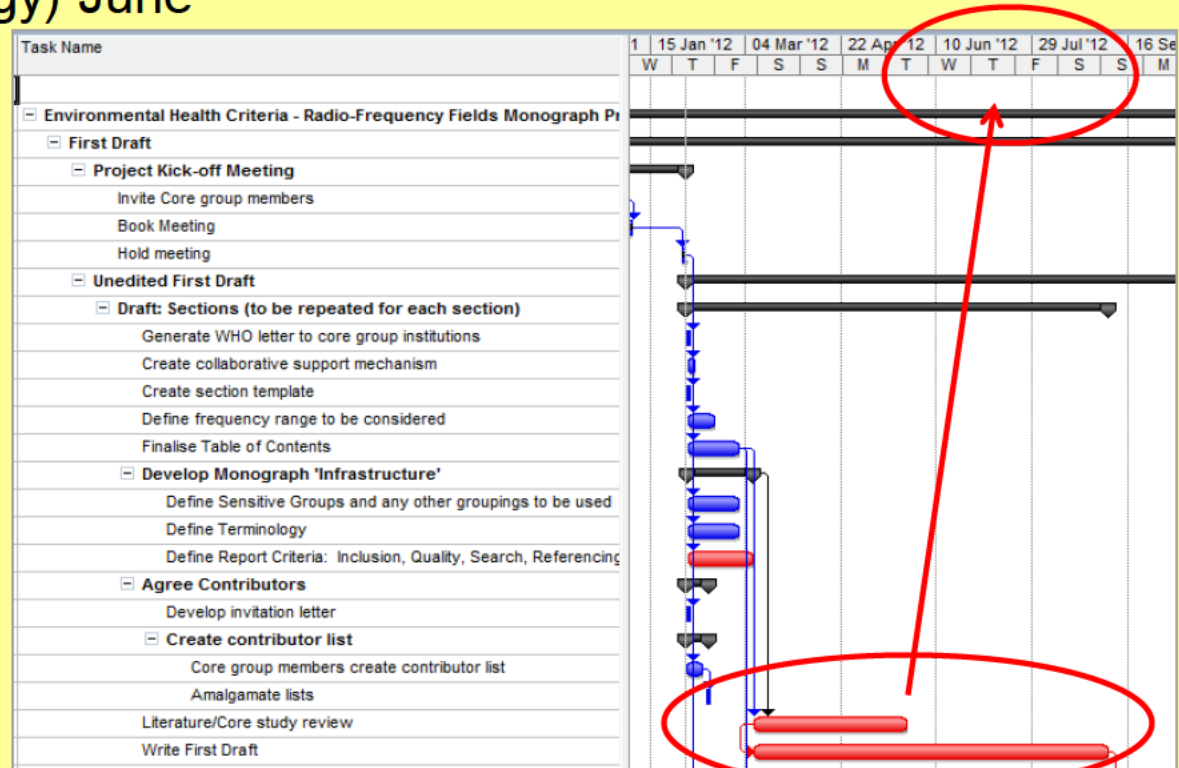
gy) June

| Task Name |
|---|
| Environmental Health Criteria - Radio-Frequency Fields Monograph Pr |
| First Draft |
| Project Kick-off Meeting |
| Invite Core group members |
| Book Meeting |
| Hold meeting |
| Unedited First Draft |
| Draft: Sections (to be repeated for each section) |
| Generate WHO letter to core group institutions |
| Create collaborative support mechanism |
| Create section template |
| Define frequency range to be considered |
| Finalise Table of Contents |
| Develop Monograph 'Infrastructure' |
| Define Sensitive Groups and any other groupings to be used |
| Define Terminology |
| Define Report Criteria: Inclusion, Quality, Search, Referencing |
| Agree Contributors |
| Develop invitation letter |
| Create contributor list |
| Core group members create contributor list |
| Amalgamate lists |
| Literature/Core study review |
| Write First Draft |

1 | 15 Jan '12 | 04 Mar '12 | 22 Apr '12 | 10 Jun '12 | 29 Jul '12 | 16 Se
W | T | F | S | S | M | T | W | T | F | S | S | M